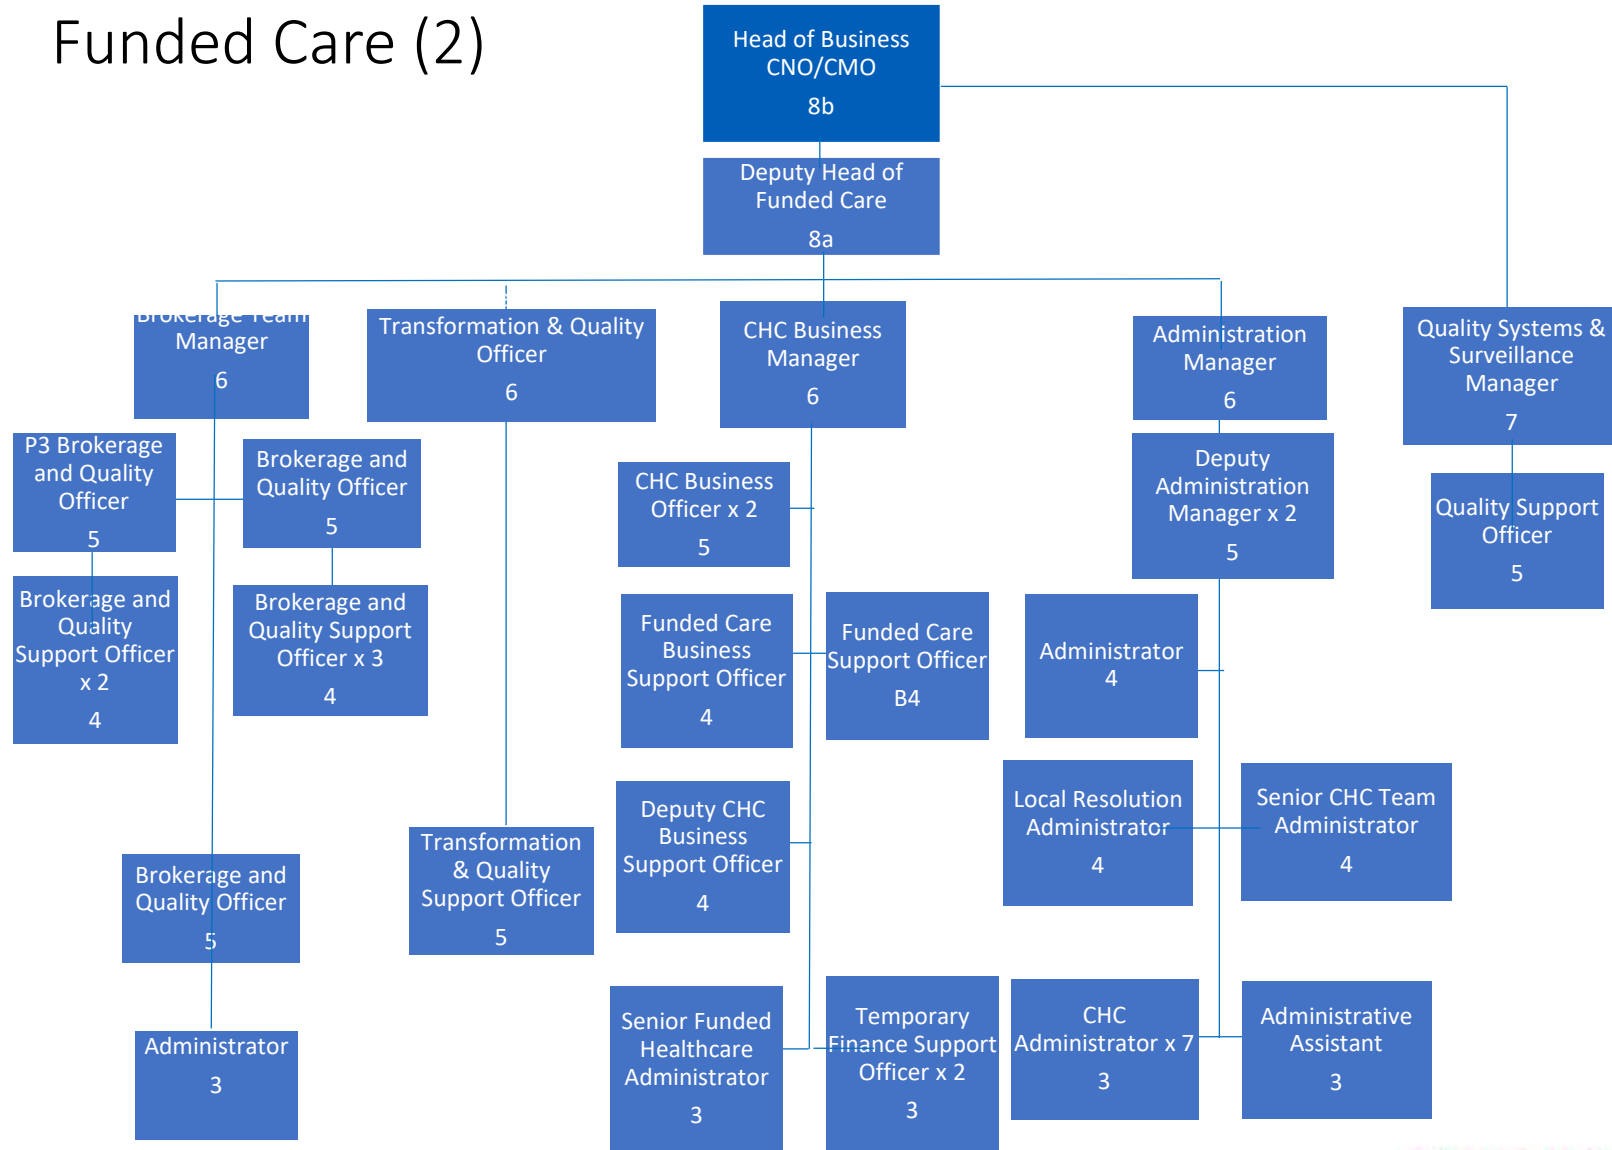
Funded Care (2)

Head of Business
CNO/CMO
8b

Deputy Head of Funded Care
8a

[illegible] Manager
6

Transformation & Quality Officer
6

CHC Business Manager
6

Administration Manager
6

Quality Systems & Surveillance Manager
7

P3 Brokerage and Quality Officer
5

Brokerage and Quality Officer
5

Brokerage and Quality Support Officer x 2
4

Brokerage and Quality Support Officer x 3
4

CHC Business Officer x 2
5

Deputy Administration Manager x 2
5

Quality Support Officer
5

Funded Care Business Support Officer
4

Funded Care Support Officer
B4

Administrator
4

Deputy CHC Business Support Officer
4

Local Resolution Administrator
4

Senior CHC Team Administrator
4

Brokerage and Quality Officer
5

Transformation & Quality Support Officer
5

Administrator
3

Senior Funded Healthcare Administrator
3

Temporary Finance Support Officer x 2
3

CHC Administrator x 7
3

Administrative Assistant
3